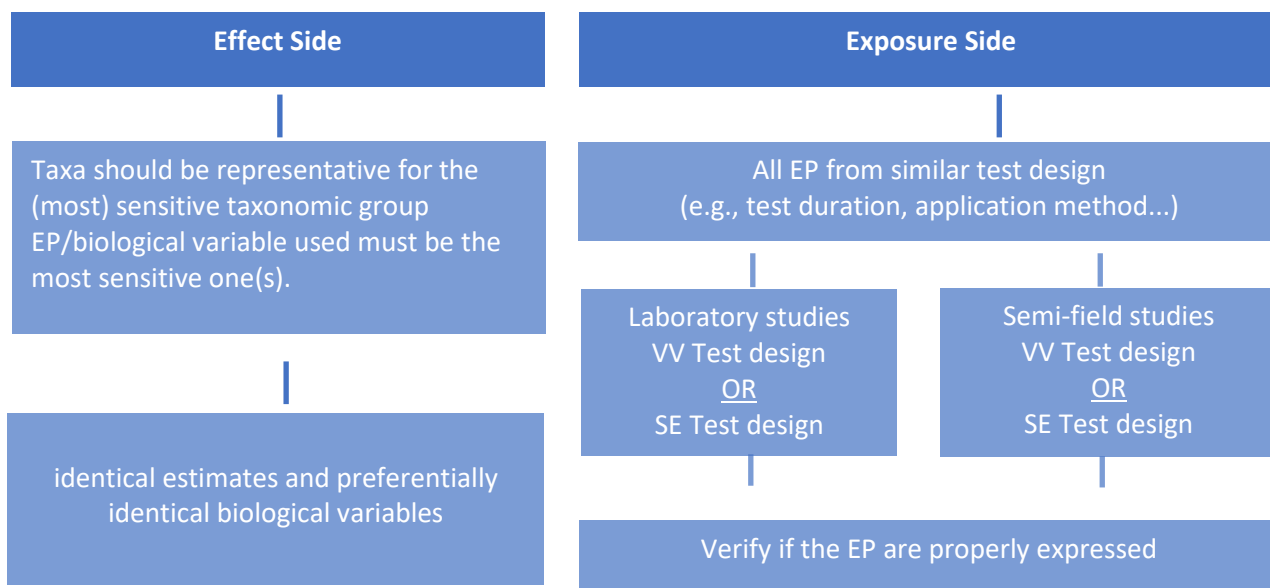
Effect Side

Taxa should be representative for the (most) sensitive taxonomic group EP/biological variable used must be the most sensitive one(s).

identical estimates and preferentially identical biological variables

Exposure Side

All EP from similar test design (e.g., test duration, application method...)

Laboratory studies
VV Test design
OR
SE Test design

Semi-field studies
VV Test design
OR
SE Test design

Verify if the EP are properly expressed